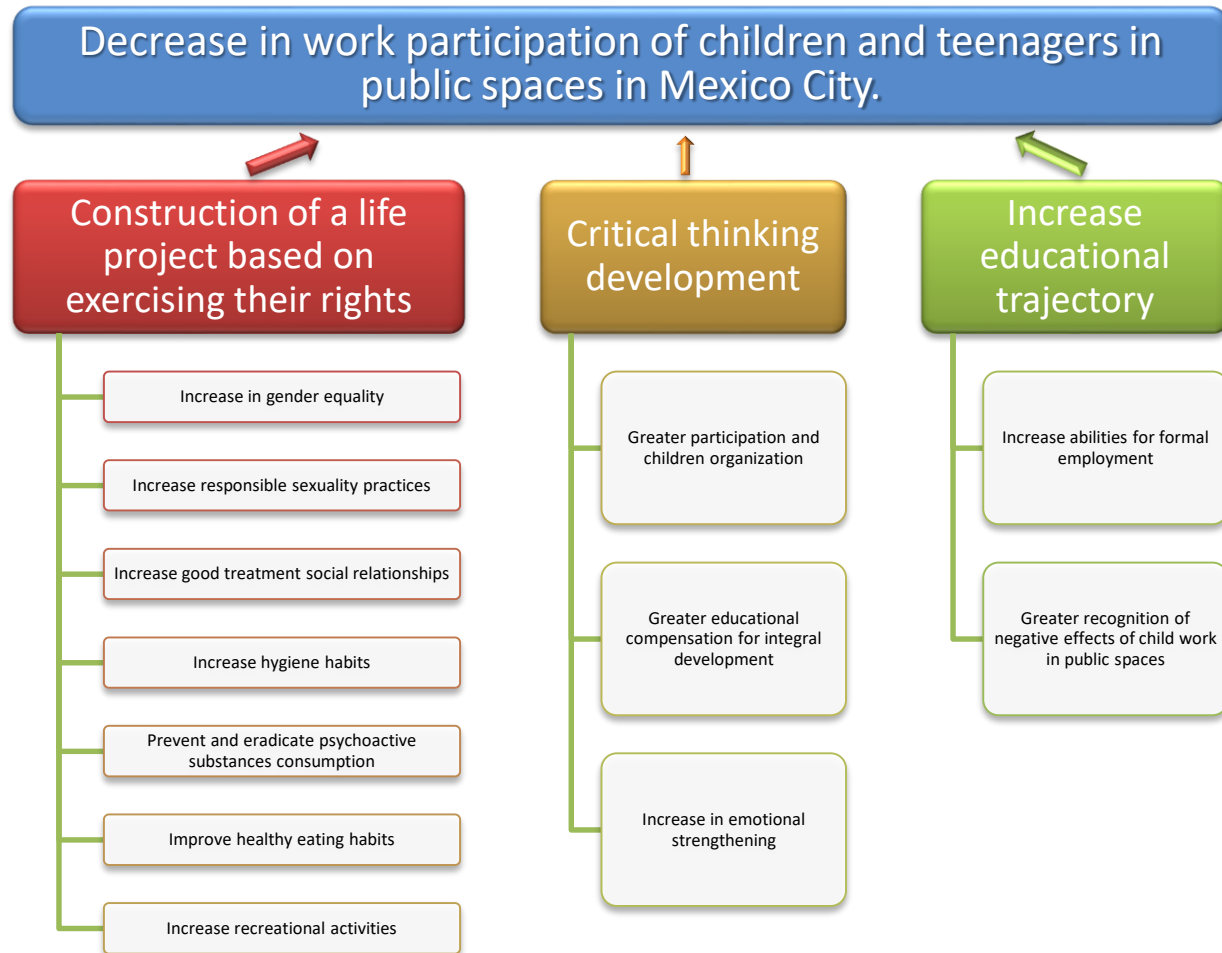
Decrease in work participation of children and teenagers in public spaces in Mexico City.

Construction of a life project based on exercising their rights

Increase in gender equality

Increase responsible sexuality practices

Increase good treatment social relationships

Increase hygiene habits

Prevent and eradicate psychoactive substances consumption

Improve healthy eating habits

Increase recreational activities

Critical thinking development

Greater participation and children organization

Greater educational compensation for integral development

Increase in emotional strengthening

Increase educational trajectory

Increase abilities for formal employment

Greater recognition of negative effects of child work in public spaces